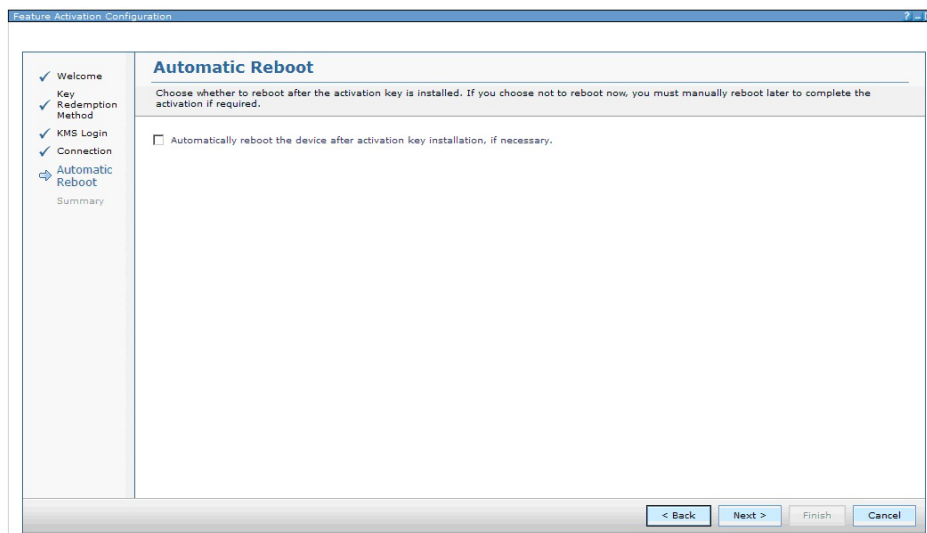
Feature Activation Configuration

? –

Welcome

Key Redemption Method

KMS Login

Connection

Automatic Reboot

Summary

Automatic Reboot

Choose whether to reboot after the activation key is installed. If you choose not to reboot now, you must manually reboot later to complete the activation if required.

Automatically reboot the device after activation key installation, if necessary.

< Back

Next >

Finish

Cancel